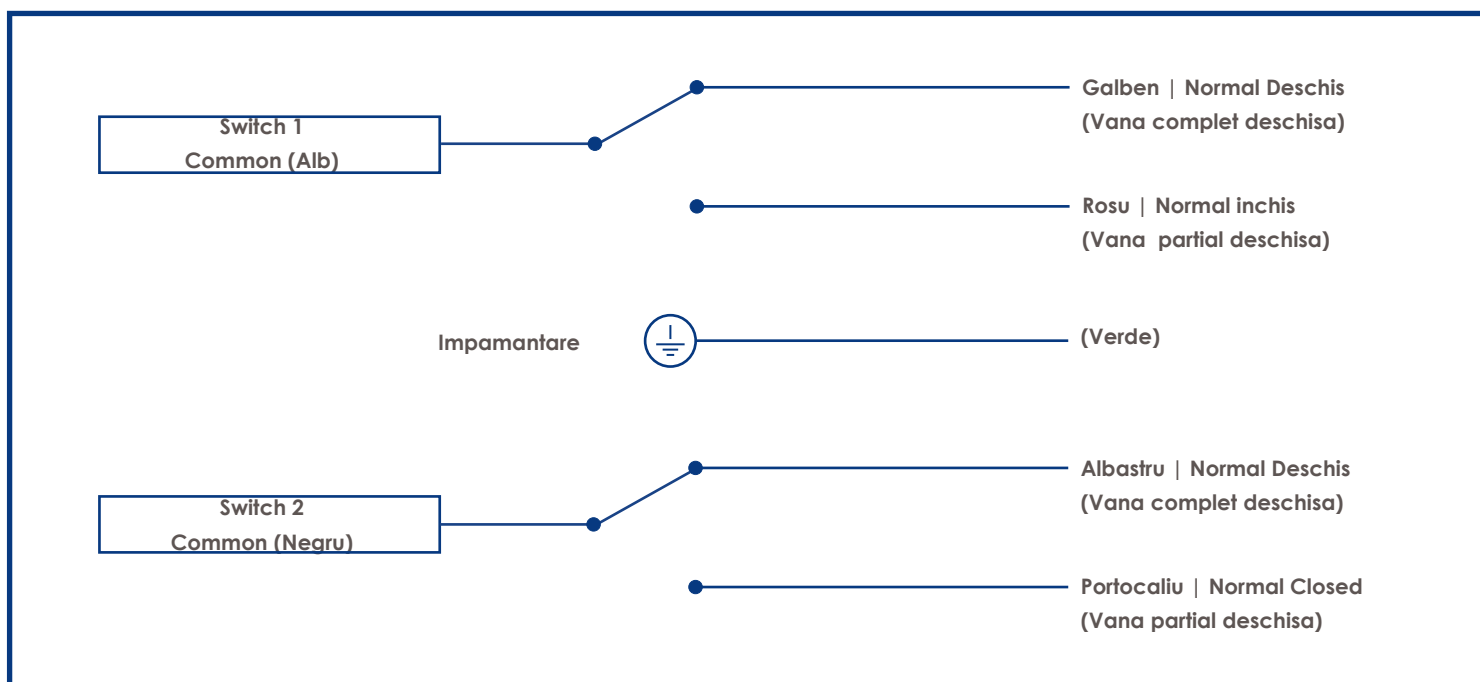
Switch 1
Common (Alb)

Galben | Normal Deschis
(Vana complet deschisa)

Rosu | Normal inchis
(Vana partial deschisa)

Impamantare

(Verde)

Switch 2
Common (Negru)

Albastru | Normal Deschis
(Vana complet deschisa)

Portocaliu | Normal Closed
(Vana partial deschisa)